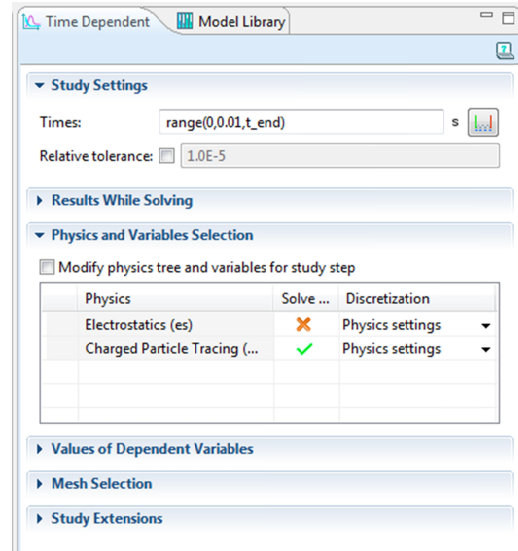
Time Dependent
Model Library

Study Settings

Times: range(0,0.01,t_end) s

Relative tolerance: 1.0E-5

Results While Solving

Physics and Variables Selection

Modify physics tree and variables for study step

| Physics | Solve ... | Discretization |
|---|---|---|
| Electrostatics (es) | ✗ | Physics settings |
| Charged Particle Tracing (... | ✓ | Physics settings |

Values of Dependent Variables

Mesh Selection

Study Extensions